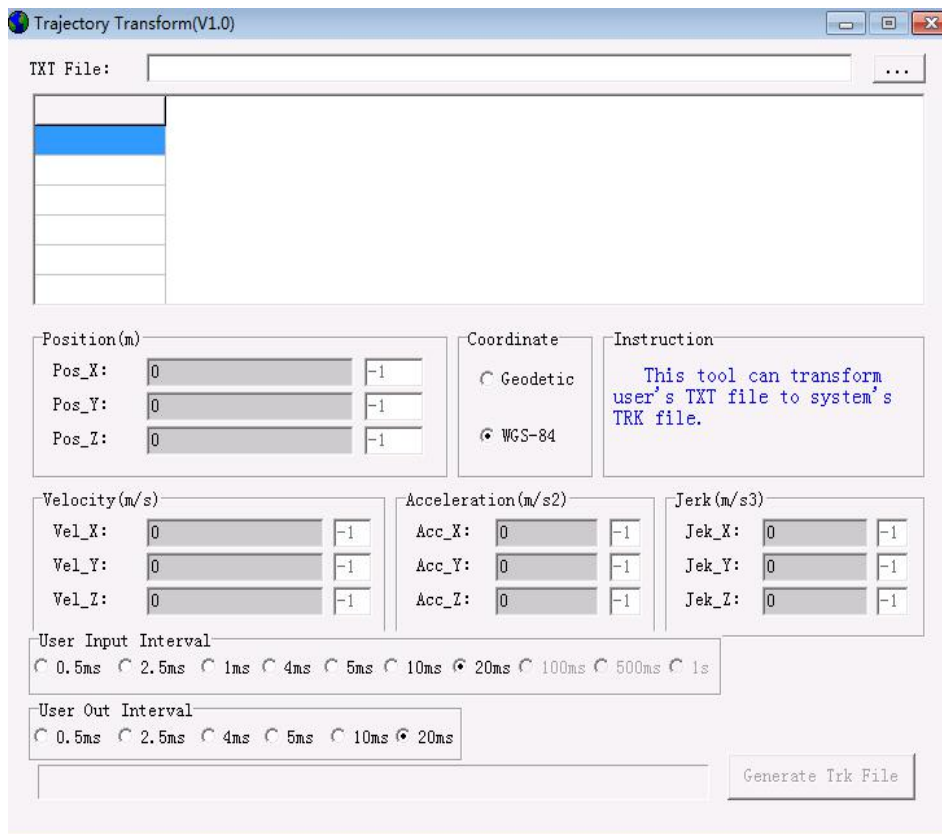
Trajectory Transform(V1.0)

TXT File: ...

Position(m)
Pos_X: 0 -1
Pos_Y: 0 -1
Pos_Z: 0 -1

Coordinate
Geodetic
WGS-84

Instruction
This tool can transform user's TXT file to system's TRK file.

Velocity(m/s)
Vel_X: 0 -1
Vel_Y: 0 -1
Vel_Z: 0 -1

Acceleration(m/s2)
Acc_X: 0 -1
Acc_Y: 0 -1
Acc_Z: 0 -1

Jerk(m/s3)
Jek_X: 0 -1
Jek_Y: 0 -1
Jek_Z: 0 -1

User Input Interval
0.5ms 2.5ms 1ms 4ms 5ms 10ms 20ms 100ms 500ms 1s

User Out Interval
0.5ms 2.5ms 4ms 5ms 10ms 20ms

Generate Trk File